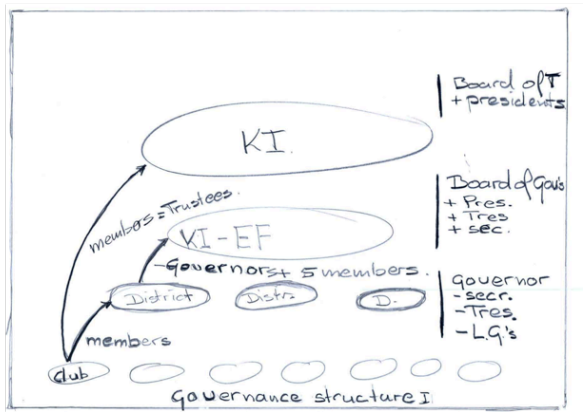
Board of T
+ presidents

KI.

members = Trustees.

Board of Gov's
+ Pres.
+ Tres
+ sec.

KI-EF

-Governors + 5 members.

governor
- secr.
- Tres.
- L.G's

District

Distr.

D.

members

club

Governance structure I